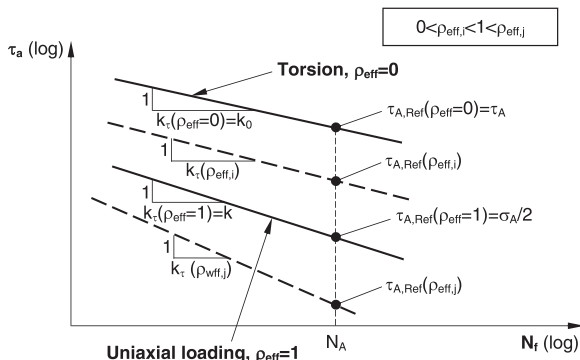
$0<\rho_{eff,i}<1<\rho_{eff,j}$

$\tau_a$ (log)

**Torsion, $\rho_{eff}$=0**

1

$k_\tau(\rho_{eff}=0)=k_0$

$\tau_{A,Ref}(\rho_{eff}=0)=\tau_A$

1

$k_\tau(\rho_{eff,i})$

$\tau_{A,Ref}(\rho_{eff,i})$

1

$k_\tau(\rho_{eff}=1)=k$

$\tau_{A,Ref}(\rho_{eff}=1)=\sigma_A/2$

1

$k_\tau(\rho_{wff,j})$

$\tau_{A,Ref}(\rho_{eff,j})$

$N_A$

**$N_f$** (log)

**Uniaxial loading, $\rho_{eff}$=1**